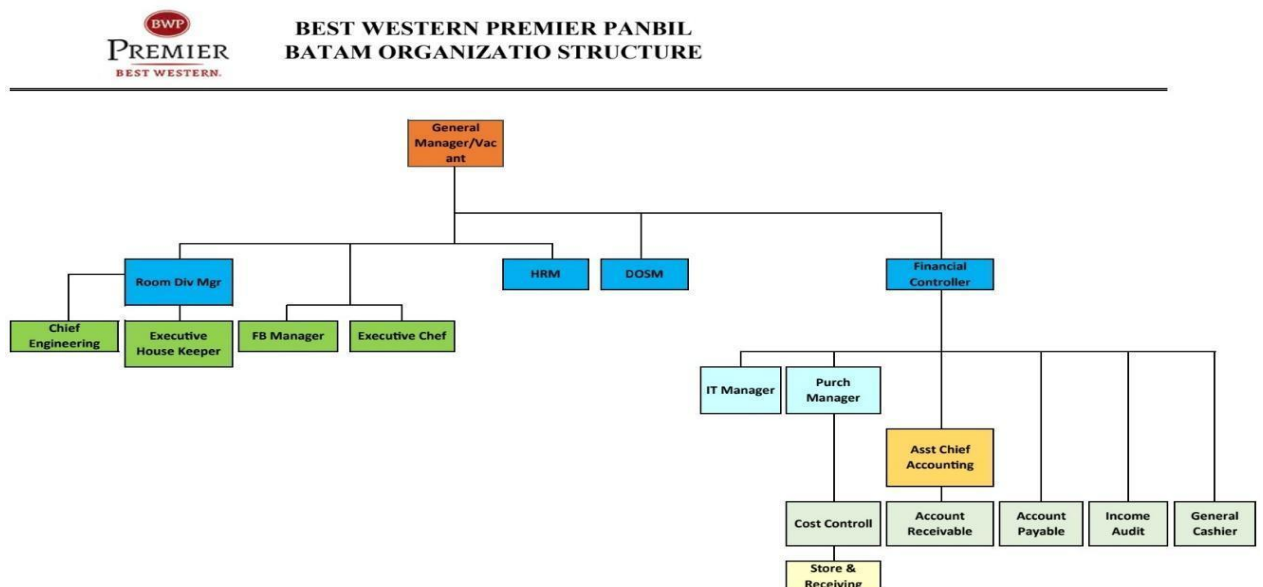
BWP
PREMIER
BEST WESTERN.

BEST WESTERN PREMIER PANBIL
BATAM ORGANIZATIO STRUCTURE

General Manager/Vacant

Room Div Mgr

HRM

DOSM

Financial Controller

Chief Engineering

Executive House Keeper

FB Manager

Executive Chef

IT Manager

Purch Manager

Asst Chief Accounting

Cost Controll

Account Receivable

Account Payable

Income Audit

General Cashier

Store & Receiving